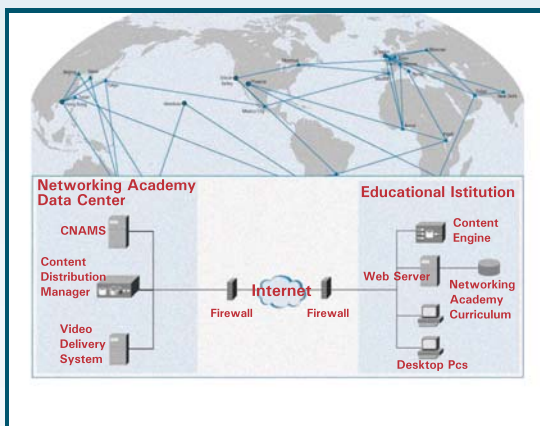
Networking Academy Data Center

CNAMS

Content Distribution Manager

Video Delivery System

Firewall

Internet

Firewall

Educational Istitution

Content Engine

Web Server

Networking Academy Curriculum

Desktop Pcs